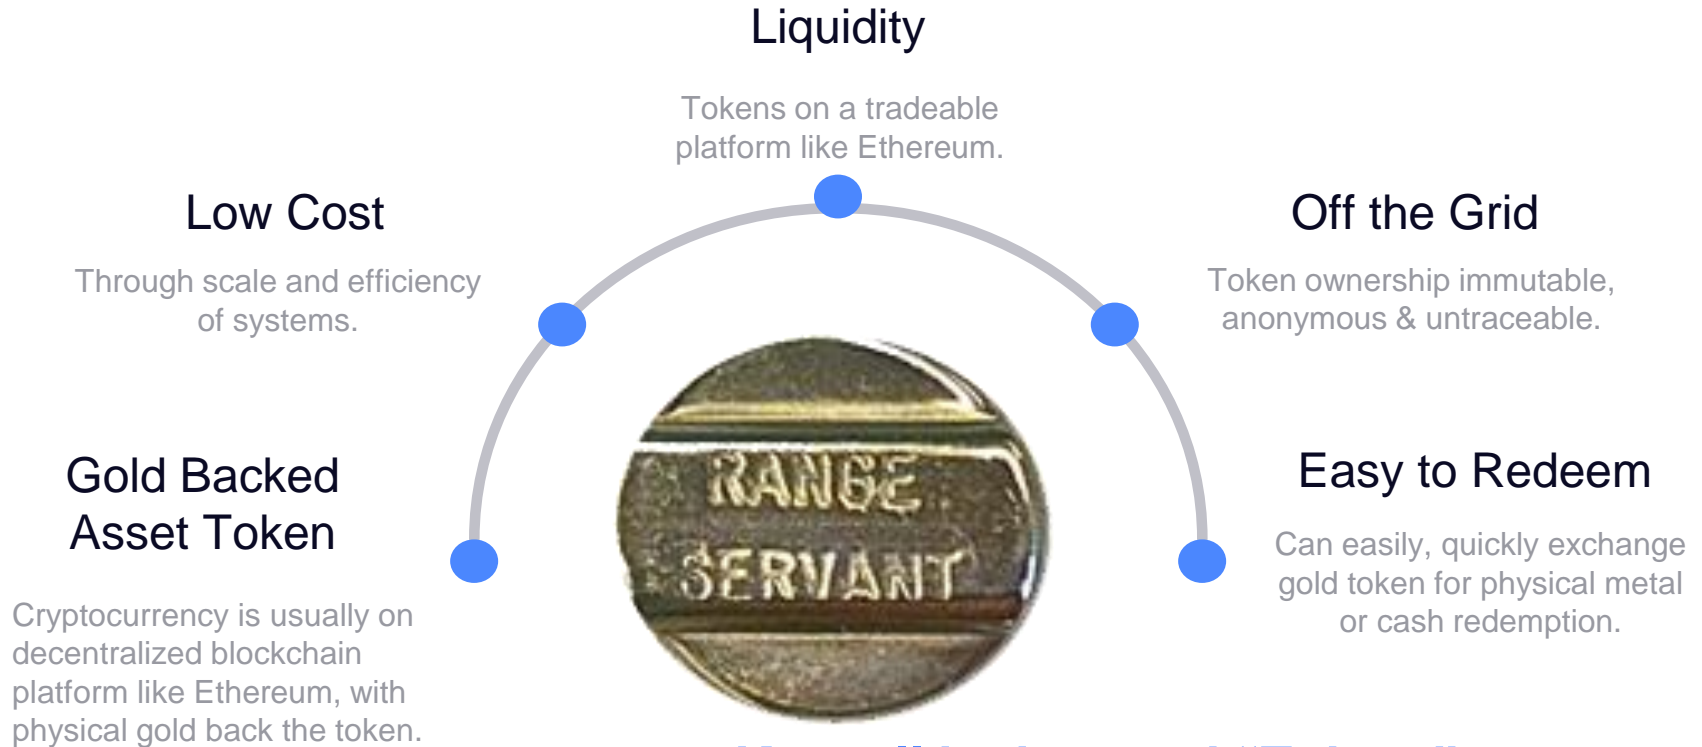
Liquidity

Tokens on a tradeable platform like Ethereum.

Low Cost

Through scale and efficiency of systems.

Off the Grid

Token ownership immutable, anonymous & untraceable.

Gold Backed Asset Token

Cryptocurrency is usually on decentralized blockchain platform like Ethereum, with physical gold back the token.

RANGE SERVANT

Easy to Redeem

Can easily, quickly exchange gold token for physical metal or cash redemption.

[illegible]